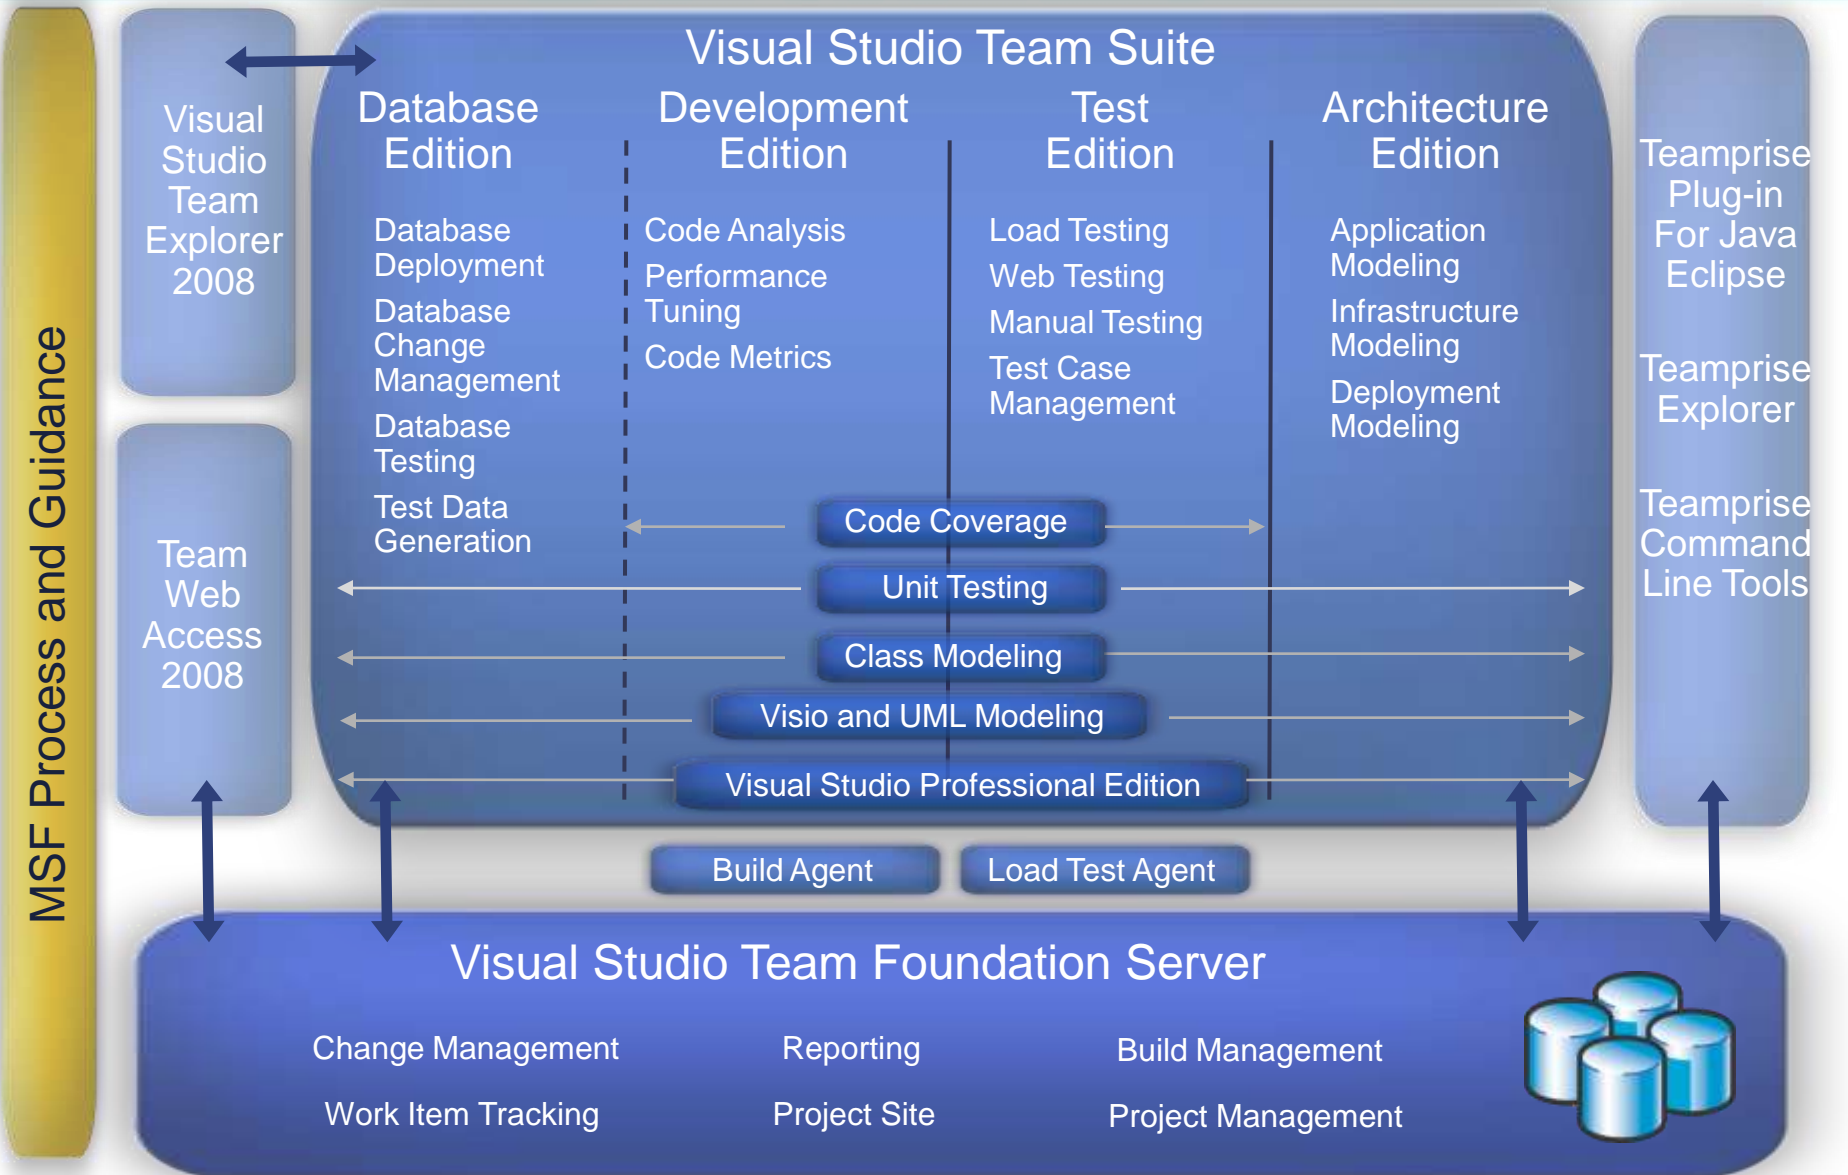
MSF Process and Guidance

Visual Studio Team Explorer 2008

Team Web Access 2008

Visual Studio Team Suite

Database Edition

Database Deployment

Database Change Management

Database Testing

Test Data Generation

Development Edition

Code Analysis

Performance Tuning

Code Metrics

Test Edition

Load Testing

Web Testing

Manual Testing

Test Case Management

Architecture Edition

Application Modeling

Infrastructure Modeling

Deployment Modeling

Code Coverage

Unit Testing

Class Modeling

Visio and UML Modeling

Visual Studio Professional Edition

Teamprise Plug-in For Java Eclipse

Teamprise Explorer

Teamprise Command Line Tools

Build Agent

Load Test Agent

Visual Studio Team Foundation Server

Change Management

Reporting

Build Management

Work Item Tracking

Project Site

Project Management